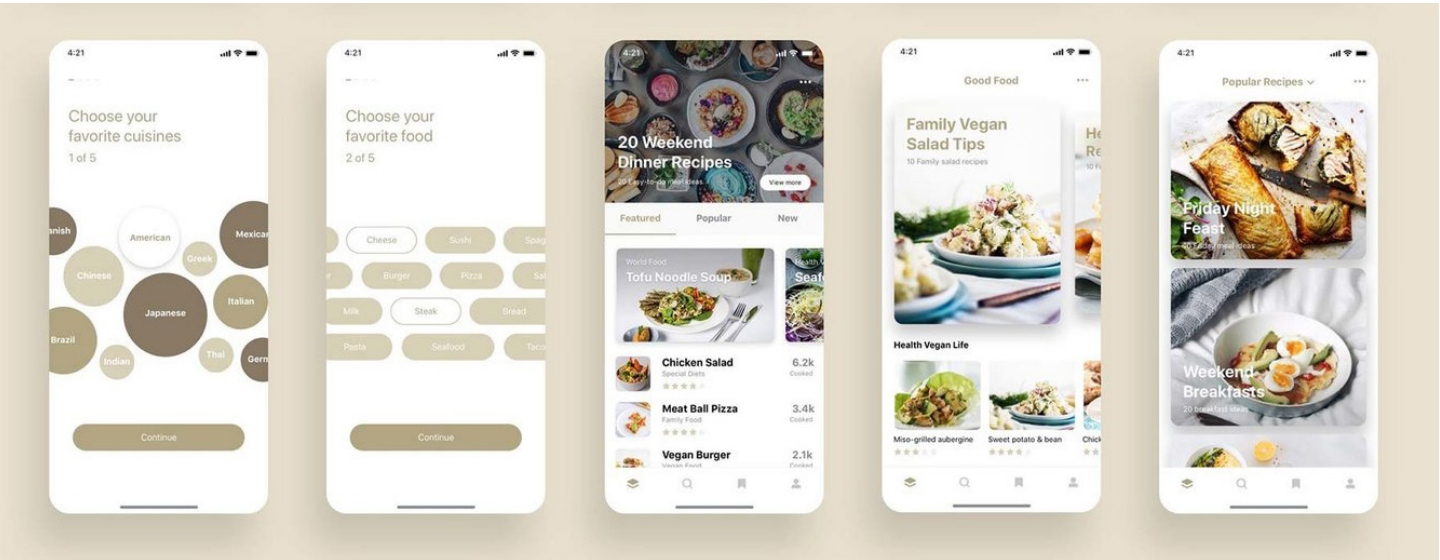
4:21

Choose your favorite cuisines
1 of 5

anish
American
Mexica
Chinese
Greek
Japanese
Italian
Brazil
Indian
Thai
Gern

Continue

4:21

Choose your favorite food
2 of 5

Cheese
Sushi
Spag
Burger
Pizza
Sa
Milk
Steak
Bread
Pasta
Seafood
Taco

Continue

4:21

20 Weekend Dinner Recipes
20 Easy-to-do meal ideas
View more

Featured
Popular
New

World Food
Tofu Noodle Soup
Health
Seaf

Chicken Salad
Special Diets
6.2k
Cooked

Meat Ball Pizza
Family Food
3.4k
Cooked

Vegan Burger
Vegan Food
2.1k
Cooked

4:21

Good Food

Family Vegan Salad Tips
10 Family salad recipes
He
Re

Health Vegan Life

Miso-grilled aubergine
Sweet potato & bean
Chick

4:21

Popular Recipes

Friday Night Feast
20 Friday meal ideas

Weekend Breakfasts
20 breakfast ideas